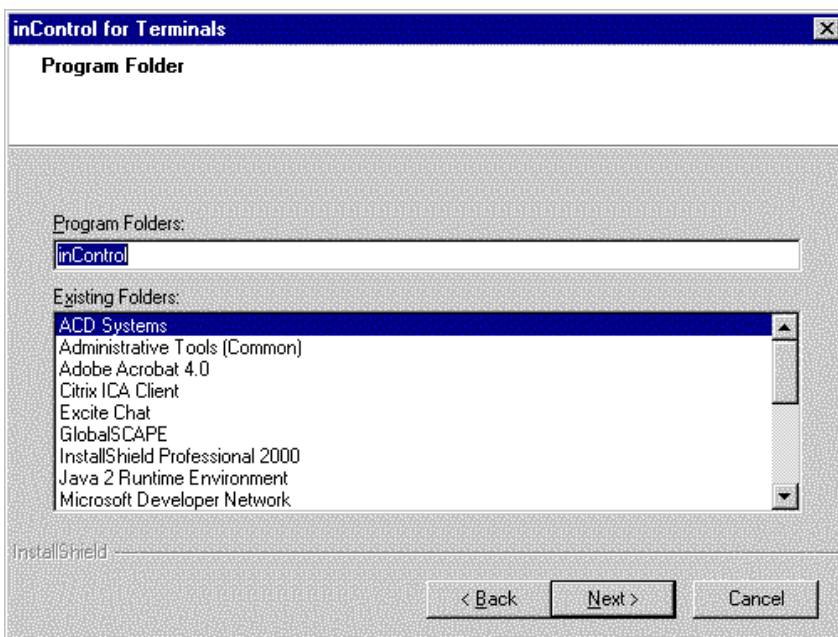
inControl for Terminals

Program Folder

Program Folders:

inControl

Existing Folders:

ACD Systems
Administrative Tools (Common)
Adobe Acrobat 4.0
Citrix ICA Client
Excite Chat
GlobalSCAPE
InstallShield Professional 2000
Java 2 Runtime Environment
Microsoft Developer Network

InstallShield

< Back
Next >
Cancel